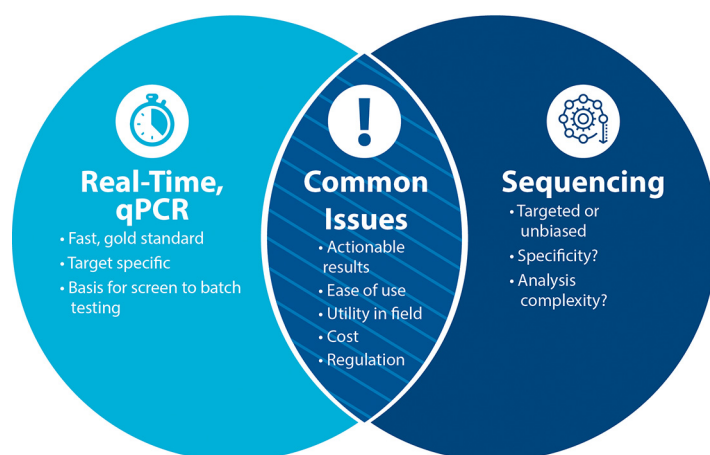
Real-Time, qPCR

• Fast, gold standard
• Target specific
• Basis for screen to batch testing

!

Common Issues

• Actionable results
• Ease of use
• Utility in field
• Cost
• Regulation

Sequencing

• Targeted or unbiased
• Specificity?
• Analysis complexity?